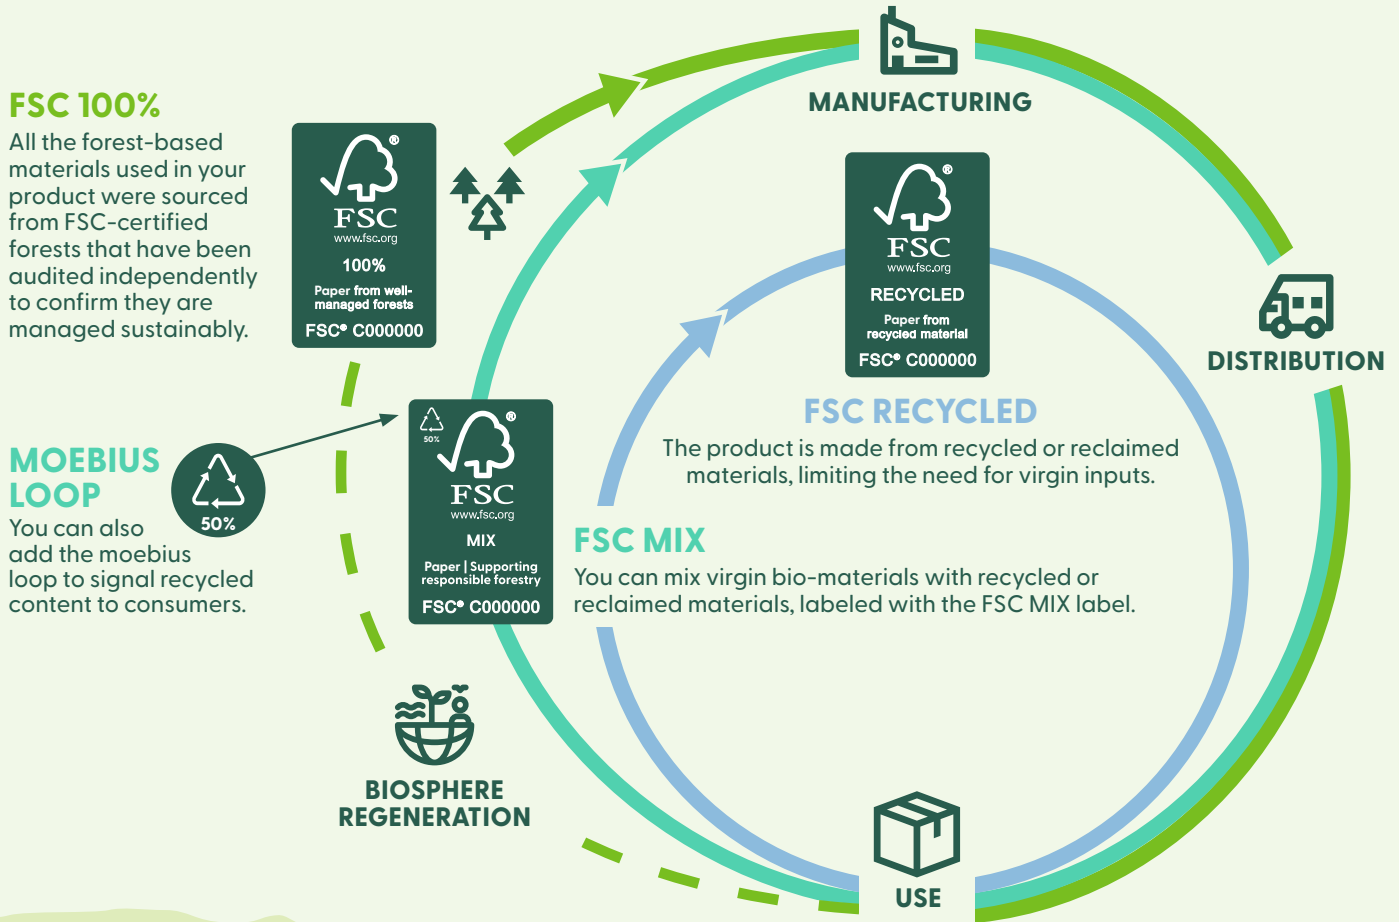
FSC 100%
All the forest-based materials used in your product were sourced from FSC-certified forests that have been audited independently to confirm they are managed sustainably.

FSC
www.fsc.org
100%
Paper from well-managed forests
FSC® C000000

MANUFACTURING

FSC
www.fsc.org
RECYCLED
Paper from recycled material
FSC® C000000

DISTRIBUTION

FSC RECYCLED
The product is made from recycled or reclaimed materials, limiting the need for virgin inputs.

MOEBIUS LOOP
You can also add the moebius loop to signal recycled content to consumers.

50%

50%
FSC
www.fsc.org
MIX
Paper | Supporting responsible forestry
FSC® C000000

FSC MIX
You can mix virgin bio-materials with recycled or reclaimed materials, labeled with the FSC MIX label.

BIOSPHERE REGENERATION

USE